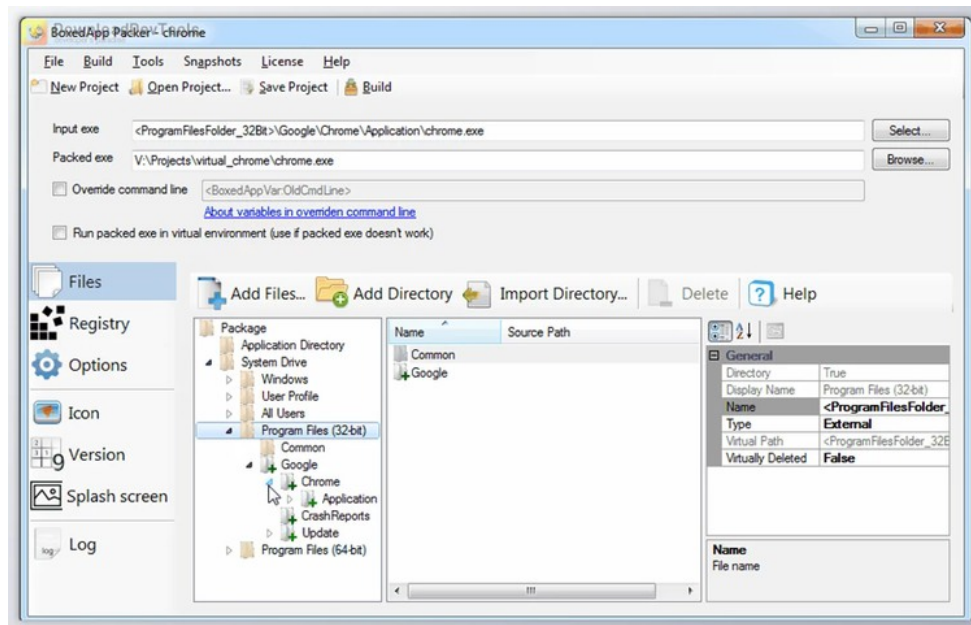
BoxedApp Packer - chrome

File Build Tools Snapshots License Help

New Project Open Project... Save Project Build

Input exe <ProgramFilesFolder_32Bit>\Google\Chrome\Application\chrome.exe Select...

Packed exe V:\Projects\virtual_chrome\chrome.exe Browse...

Override command line <BoxedAppVar:OldCmdLine>

About variables in overriden command line

Run packed exe in virtual environment (use if packed exe doesn't work)

Files

Registry

Options

Icon

Version

Splash screen

Log

Add Files... Add Directory Import Directory... Delete Help

Package
Application Directory
System Drive
Windows
User Profile
All Users
Program Files (32-bit)
Common
Google
Chrome
Application
CrashReports
Update
Program Files (64-bit)

| Name | Source Path |
|---|---|
| Common | |
| Google | |

General

| | |
|---|---|
| Directory | True |
| Display Name | Program Files (32-bit) |
| Name | <ProgramFilesFolder_ |
| Type | External |
| Virtual Path | <ProgramFilesFolder_32E |
| Virtually Deleted | False |

Name
File name